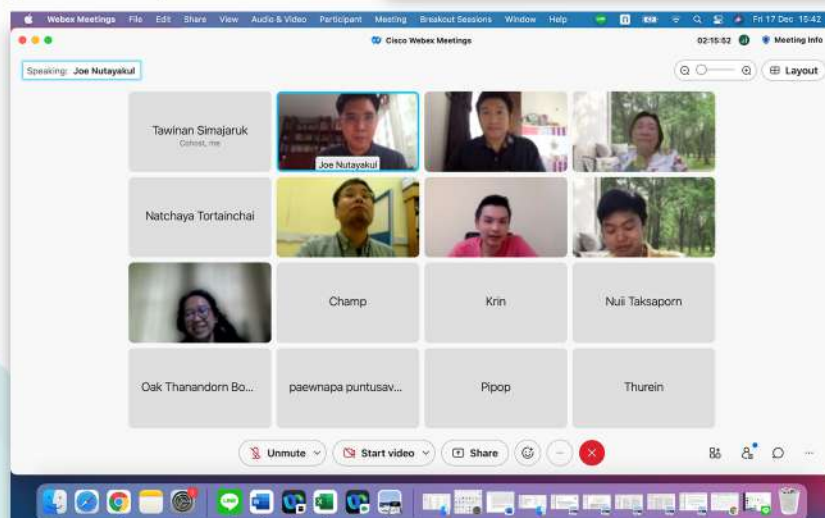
Webex Meetings File Edit Share View Audio & Video Participant Meeting Breakout Sessions Window Help Fri 17 Dec 15:42

Cisco Webex Meetings

02:15:52 Meeting Info

Speaking: Joe Nutayakul

Layout

Tawinan Simajaruk
Cohost, me

Joe Nutayakul

Natchaya Tortainchai

Champ

Krin

Nuii Taksaporn

Oak Thanandorn Bo...

paewnapa puntusav...

Pipop

Thurein

Unmute

Start video

Share